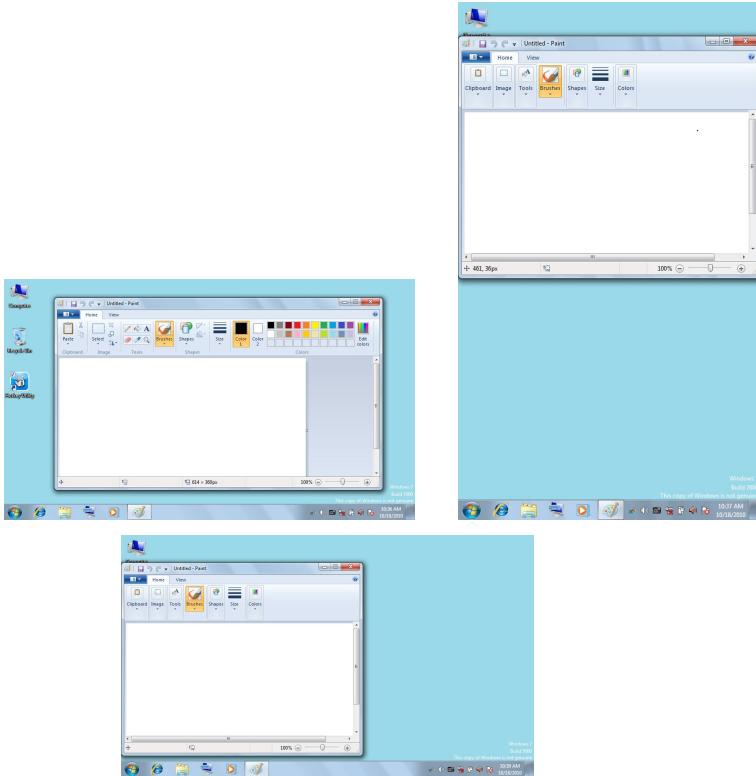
Untitled - Paint
Home
View
Clipboard
Image
Tools
Brushes
Shapes
Size
Colors
461, 36px
100%
Windows 7
Build 7600
This copy of Windows is not genuine
10:37 AM
10/18/2010

Computer
Recycle Bin
Untitled - Paint
Home
View
Paste
Select
Brushes
Shapes
Size
Color 1
Color 2
Edit colors
Clipboard
Image
Tools
Shapes
Colors
614 × 368px
100%
Windows 7
Build 7600
This copy of Windows is not genuine
10:36 AM
10/18/2010

Untitled - Paint
Home
View
Clipboard
Image
Tools
Brushes
Shapes
Size
Colors
100%
Windows 7
Build 7600
This copy of Windows is not genuine
10:38 AM
10/18/2010